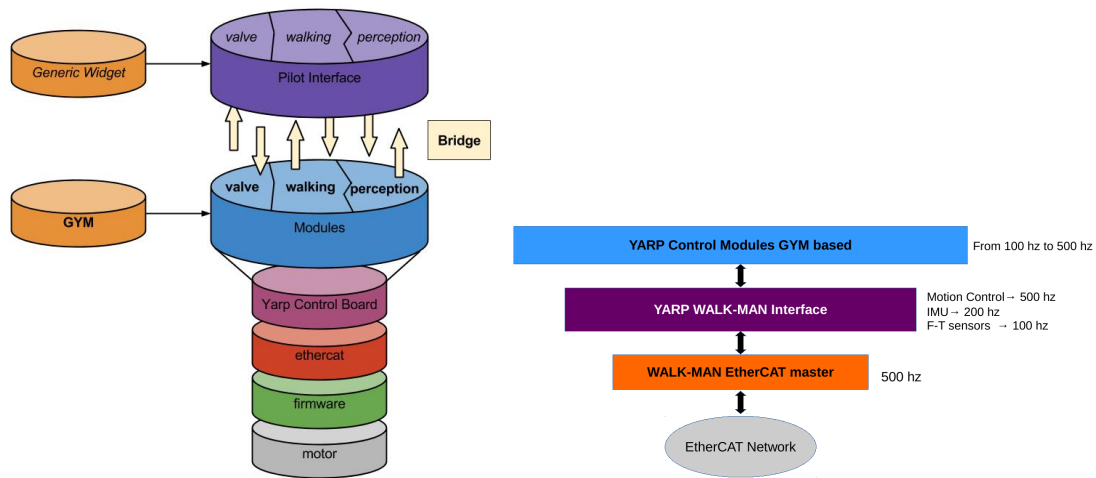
valve
walking
perception
Generic Widget
Pilot Interface
Bridge
valve
walking
perception
GYM
Modules
Yarp Control Board
ethercat
firmware
motor

YARP Control Modules GYM based
From 100 hz to 500 hz
YARP WALK-MAN Interface
Motion Control→ 500 hz
IMU→ 200 hz
F-T sensors → 100 hz
WALK-MAN EtherCAT master
500 hz
EtherCAT Network